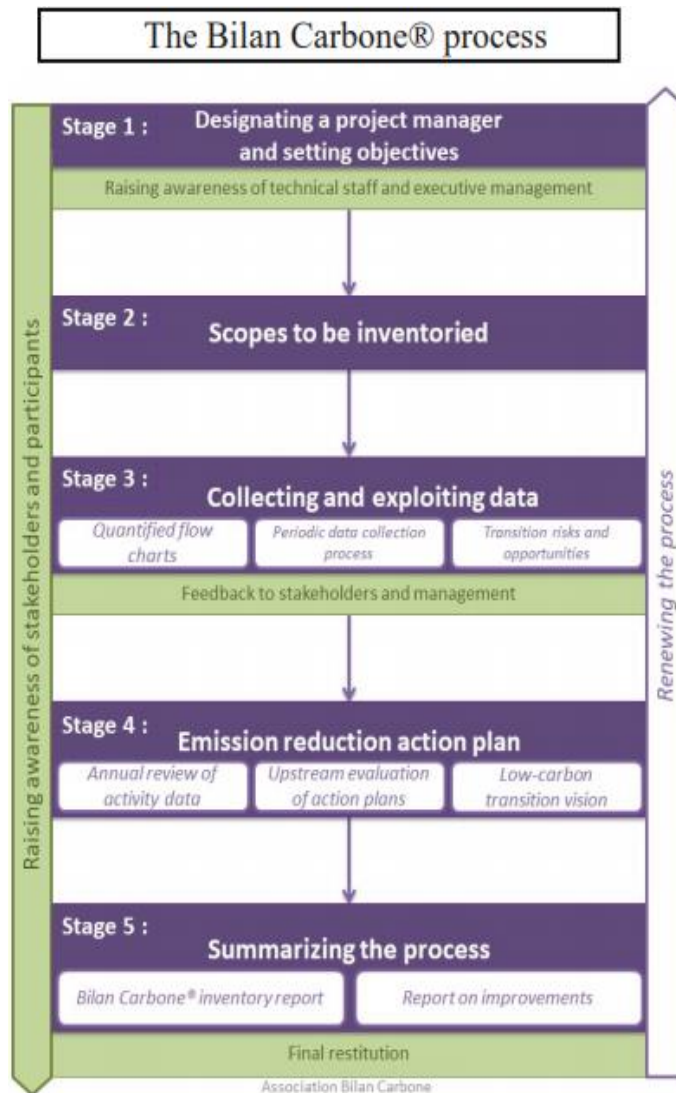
The Bilan Carbone® process

Raising awareness of stakeholders and participants

Stage 1 : Designating a project manager and setting objectives

Raising awareness of technical staff and executive management

Stage 2 : Scopes to be inventoried

Stage 3 : Collecting and exploiting data

Quantified flow charts

Periodic data collection process

Transition risks and opportunities

Feedback to stakeholders and management

Stage 4 : Emission reduction action plan

Annual review of activity data

Upstream evaluation of action plans

Low-carbon transition vision

Stage 5 : Summarizing the process

Bilan Carbone® inventory report

Report on improvements

Final restitution

Renewing the process

Association Bilan Carbone